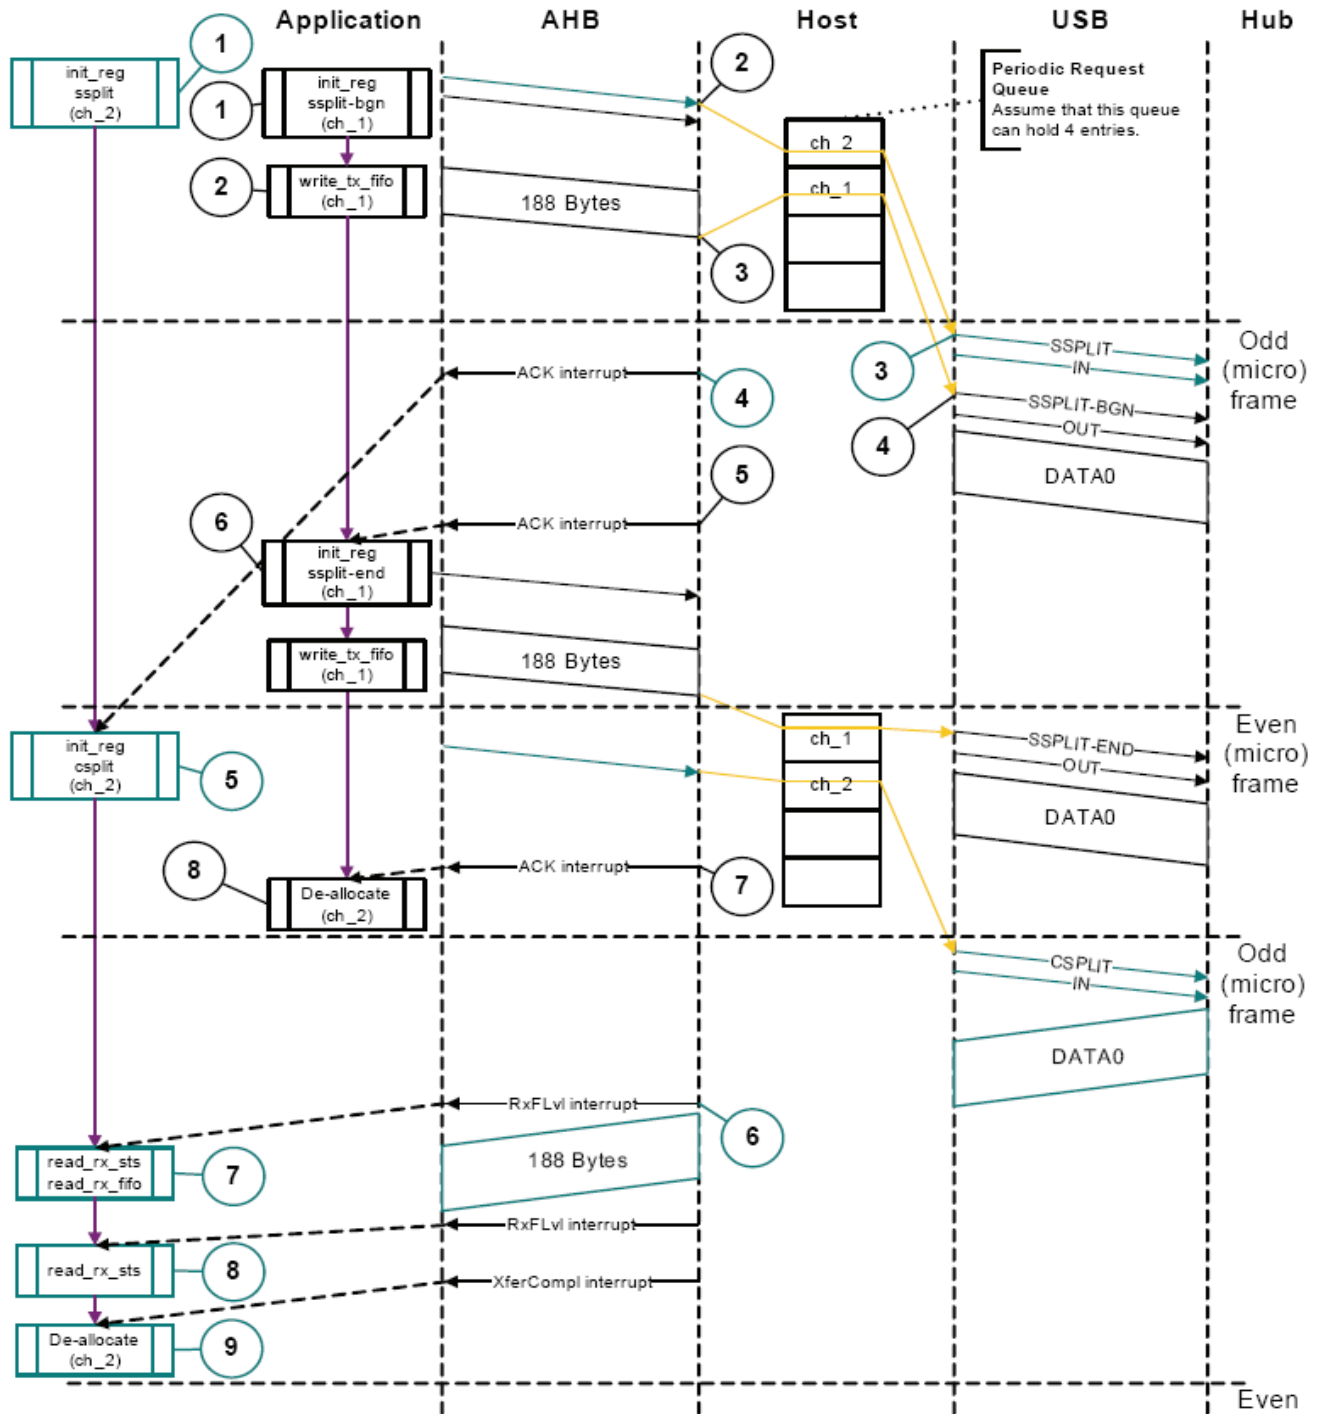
Application AHB Host USB Hub

init_reg ssplit (ch_2)

1

1

init_reg ssplit-bgn (ch_1)

2

Periodic Request Queue
Assume that this queue can hold 4 entries.

ch_2

2

write_tx_fifo (ch_1)

188 Bytes

ch_1

3

3

SSPLIT

IN

Odd (micro) frame

ACK interrupt

4

4

SSPLIT-BGN

OUT

DATA0

5

6

ACK interrupt

init_reg ssplit-end (ch_1)

write_tx_fifo (ch_1)

188 Bytes

init_reg csplit (ch_2)

5

ch_1

SSPLIT-END

OUT

Even (micro) frame

ch_2

DATA0

8

ACK interrupt

7

De-allocate (ch_2)

CSPLIT

IN

Odd (micro) frame

DATA0

RxFLvl interrupt

6

188 Bytes

read_rx_sts read_rx_fifo

7

RxFLvl interrupt

read_rx_sts

8

XferCompl interrupt

De-allocate (ch_2)

9

Even